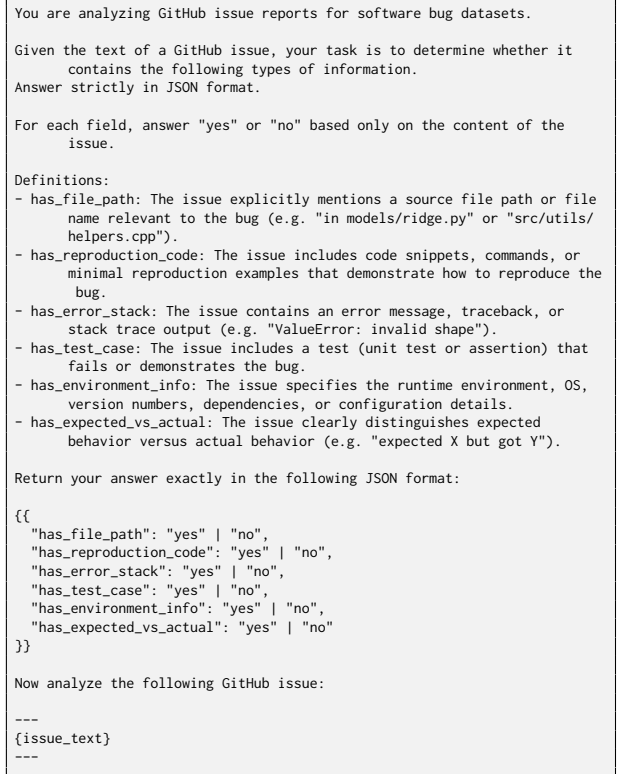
You are analyzing GitHub issue reports for software bug datasets.

Given the text of a GitHub issue, your task is to determine whether it contains the following types of information.
Answer strictly in JSON format.

For each field, answer "yes" or "no" based only on the content of the issue.

Definitions:
- has_file_path: The issue explicitly mentions a source file path or file name relevant to the bug (e.g. "in models/ridge.py" or "src/utils/helpers.cpp").
- has_reproduction_code: The issue includes code snippets, commands, or minimal reproduction examples that demonstrate how to reproduce the bug.
- has_error_stack: The issue contains an error message, traceback, or stack trace output (e.g. "ValueError: invalid shape").
- has_test_case: The issue includes a test (unit test or assertion) that fails or demonstrates the bug.
- has_environment_info: The issue specifies the runtime environment, OS, version numbers, dependencies, or configuration details.
- has_expected_vs_actual: The issue clearly distinguishes expected behavior versus actual behavior (e.g. "expected X but got Y").

Return your answer exactly in the following JSON format:

{{
  "has_file_path": "yes" | "no",
  "has_reproduction_code": "yes" | "no",
  "has_error_stack": "yes" | "no",
  "has_test_case": "yes" | "no",
  "has_environment_info": "yes" | "no",
  "has_expected_vs_actual": "yes" | "no"
}}

Now analyze the following GitHub issue:

---
{issue_text}
---